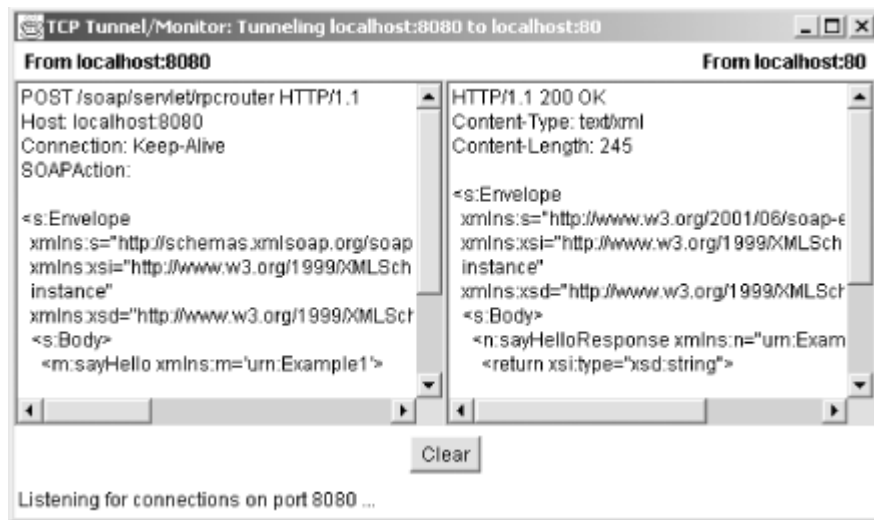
TCP Tunnel/Monitor: Tunneling localhost:8080 to localhost:80

From localhost:8080

From localhost:80

POST /soap/servlet/rpcrouter HTTP/1.1
Host: localhost:8080
Connection: Keep-Alive
SOAPAction:

<s:Envelope
xmlns:s="http://schemas.xmlsoap.org/soap
xmlns:xsi="http://www.w3.org/1999/XMLSch
instance"
xmlns:xsd="http://www.w3.org/1999/XMLSch
<s:Body>
<m:sayHello xmlns:m='urn:Example1'>

HTTP/1.1 200 OK
Content-Type: text/xml
Content-Length: 245

<s:Envelope
xmlns:s="http://www.w3.org/2001/06/soap-e
xmlns:xsi="http://www.w3.org/1999/XMLSch
instance"
xmlns:xsd="http://www.w3.org/1999/XMLSch
<s:Body>
<n:sayHelloResponse xmlns:n="urn:Exam
<return xsi:type="xsd:string">

Clear

Listening for connections on port 8080 ...